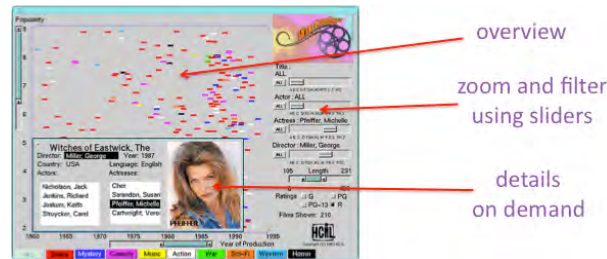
overview

zoom and filter using sliders

details on demand

Popularity

Witches of Eastwick, The

Director: Miller, George Year: 1987

Country: USA Language: English

Actors: Actresses:

Nicholson, Jack
Jenkins, Richard
Jinkson, Keith
Struycker, Carel

Cher
Sarandon, Susan
Pfeiffer, Michelle
Cartwright, Veronica

PFEIFFER

Title: ALL

Actor: ALL

Actress: Pfeiffer, Michelle

Director: Miller, George

105 Length 231

Ratings G PG PG-13 R

Films Shown: 216

HCIL

1960 1965 1970 1975 1980 1985 1990 1995

Year of Production

Drama Mystery Comedy Music Action War Sci-Fi Western Horror